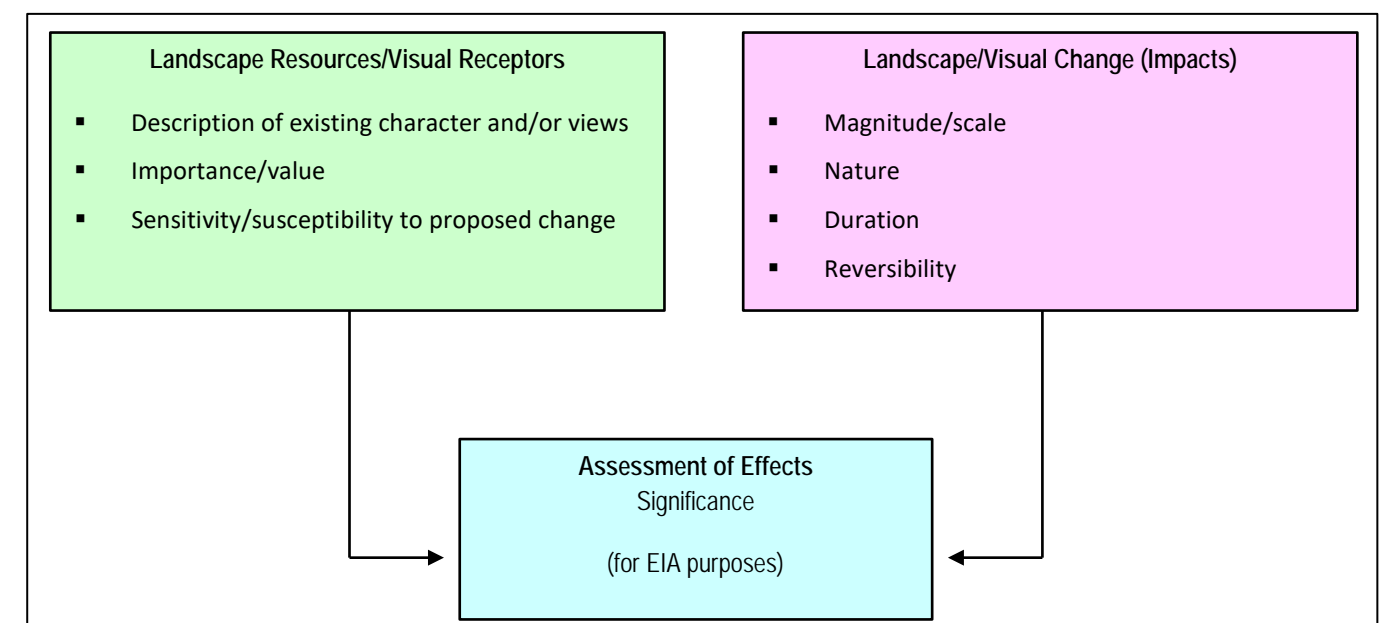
Landscape Resources/Visual Receptors

- Description of existing character and/or views
- Importance/value
- Sensitivity/susceptibility to proposed change

Landscape/Visual Change (Impacts)

- Magnitude/scale
- Nature
- Duration
- Reversibility

Assessment of Effects
Significance

(for EIA purposes)